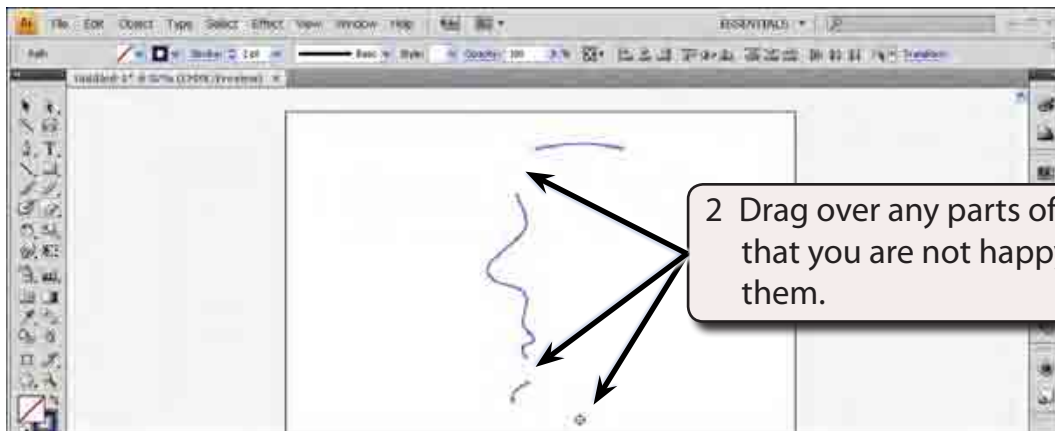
File Edit Object Type Select Effect View Window Help

ESSENTIALS

Path

Stroke 1 pt

Basic

Style:

Opacity: 100

Transform

Untitled-1* @ 50% (CMYK/Preview)

2 Drag over any parts of that you are not happy them.